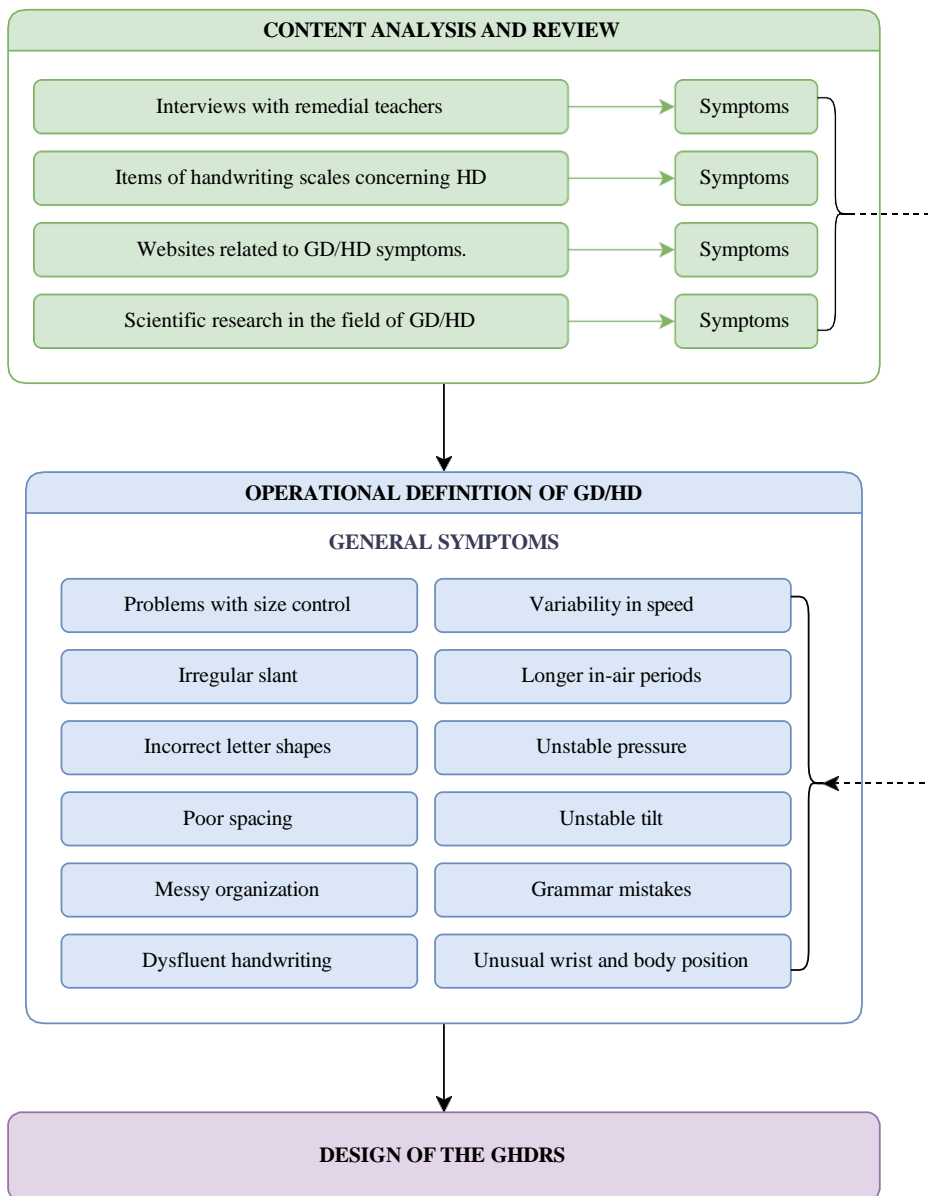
CONTENT ANALYSIS AND REVIEW

Interviews with remedial teachers

Symptoms

Items of handwriting scales concerning HD

Symptoms

Websites related to GD/HD symptoms.

Symptoms

Scientific research in the field of GD/HD

Symptoms

OPERATIONAL DEFINITION OF GD/HD

GENERAL SYMPTOMS

Problems with size control

Variability in speed

Irregular slant

Longer in-air periods

Incorrect letter shapes

Unstable pressure

Poor spacing

Unstable tilt

Messy organization

Grammar mistakes

Dysfluent handwriting

Unusual wrist and body position

DESIGN OF THE GHDRS